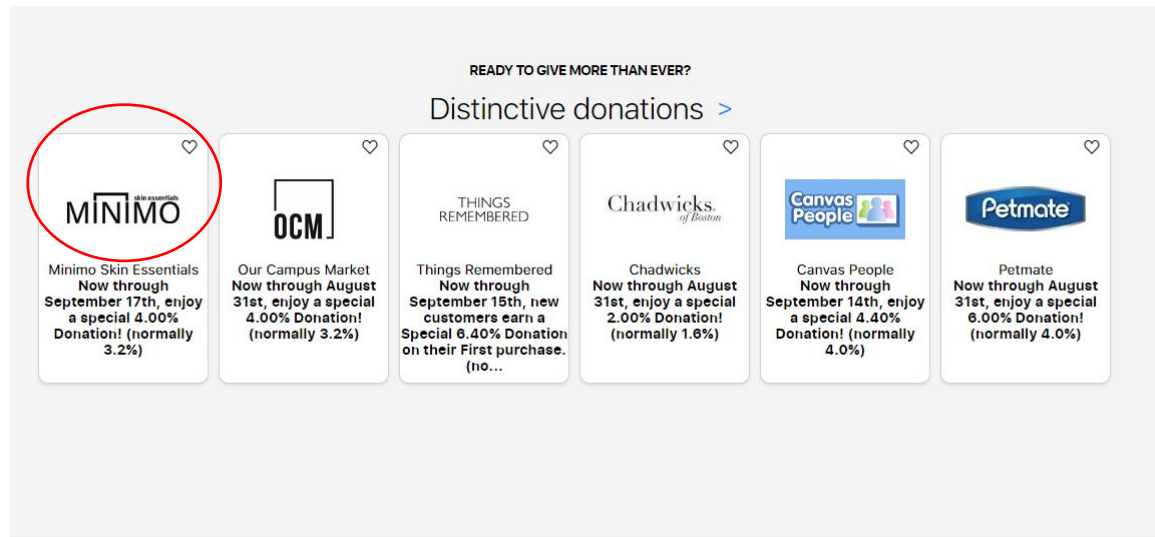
READY TO GIVE MORE THAN EVER?

Distinctive donations >

MINIMO skin essentials

Minimo Skin Essentials
Now through September 17th, enjoy a special 4.00% Donation! (normally 3.2%)

OCM

Our Campus Market
Now through August 31st, enjoy a special 4.00% Donation! (normally 3.2%)

THINGS REMEMBERED

Things Remembered
Now through September 15th, new customers earn a Special 6.40% Donation on their First purchase. (no...

Chadwicks of Boston

Chadwicks
Now through August 31st, enjoy a special 2.00% Donation! (normally 1.6%)

Canvas People

Canvas People
Now through September 14th, enjoy a special 4.40% Donation! (normally 4.0%)

Petmate

Petmate
Now through August 31st, enjoy a special 6.00% Donation! (normally 4.0%)